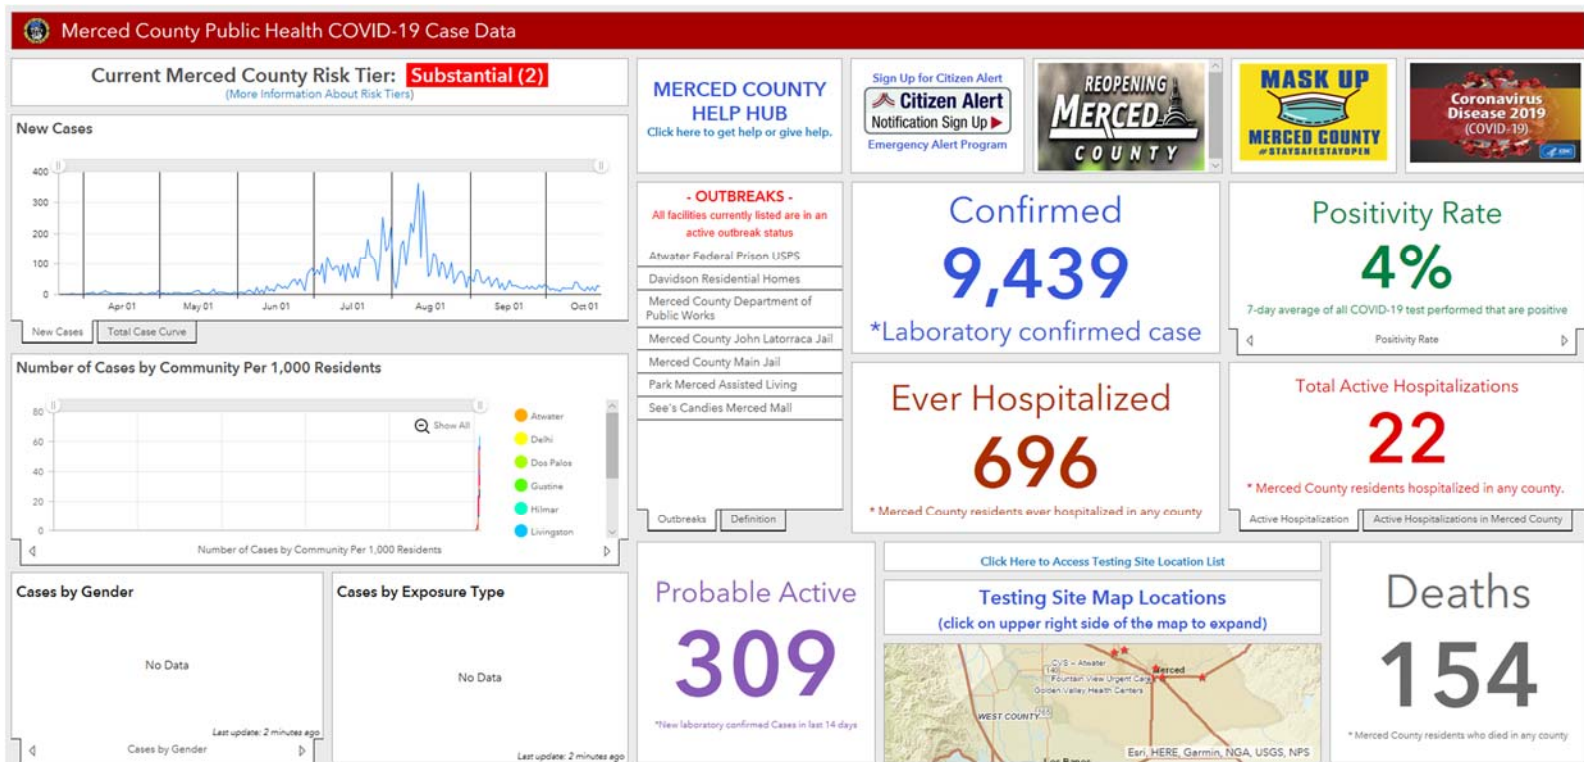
Merced County Public Health COVID-19 Case Data

Current Merced County Risk Tier: Substantial (2)
(More Information About Risk Tiers)

New Cases

400
300
200
100
0
Apr 01 May 01 Jun 01 Jul 01 Aug 01 Sep 01 Oct 01

New Cases | Total Case Curve

Number of Cases by Community Per 1,000 Residents

80
60
40
20
0
Show All

Atwater
Delhi
Dos Palos
Gustine
Hilmar
Livingston

Number of Cases by Community Per 1,000 Residents

Cases by Gender

No Data

Last update: 2 minutes ago
Cases by Gender

Cases by Exposure Type

No Data

Last update: 2 minutes ago

MERCED COUNTY HELP HUB
Click here to get help or give help.

Sign Up for Citizen Alert
Citizen Alert
Notification Sign Up
Emergency Alert Program

REOPENING MERCED COUNTY

MASK UP
MERCED COUNTY
#STAYSAFESTAYOPEN

Coronavirus Disease 2019 (COVID-19)

- OUTBREAKS -
All facilities currently listed are in an active outbreak status

Atwater Federal Prison USPS
Davidson Residential Homes
Merced County Department of Public Works
Merced County John Latorraca Jail
Merced County Main Jail
Park Merced Assisted Living
See's Candies Merced Mall

Outbreaks | Definition

Confirmed
9,439
*Laboratory confirmed case

Positivity Rate
4%
7-day average of all COVID-19 test performed that are positive
Positivity Rate

Ever Hospitalized
696
* Merced County residents ever hospitalized in any county

Total Active Hospitalizations
22
* Merced County residents hospitalized in any county.
Active Hospitalization | Active Hospitalizations in Merced County

Probable Active
309
*New laboratory confirmed Cases in last 14 days

Click Here to Access Testing Site Location List

Testing Site Map Locations
(click on upper right side of the map to expand)

CVS - Atwater
Fountain View Urgent Care
Golden Valley Health Centers
Merced
WEST COUNTY
Esri, HERE, Garmin, NGA, USGS, NPS

Deaths
154
* Merced County residents who died in any county